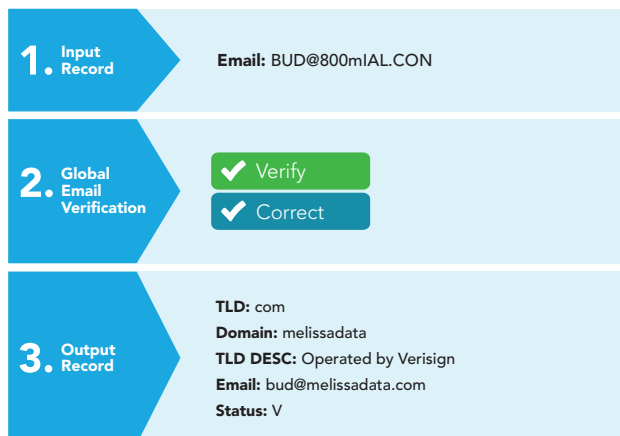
1. Input Record

Email: BUD@800mIAL.CON

2. Global Email Verification

Verify

Correct

3. Output Record

TLD: com
Domain: melissadata
TLD DESC: Operated by Verisign
Email: bud@melissadata.com
Status: V